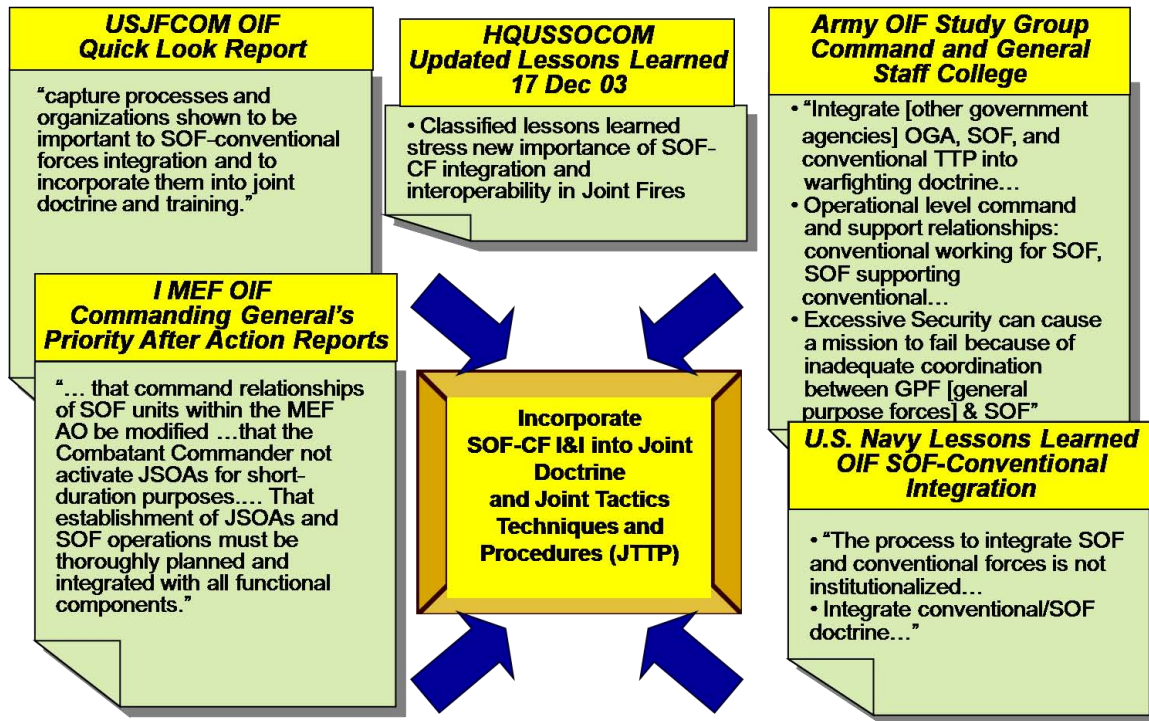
USJFCOM OIF
Quick Look Report

"capture processes and organizations shown to be important to SOF-conventional forces integration and to incorporate them into joint doctrine and training."

HQUSSOCOM
Updated Lessons Learned
17 Dec 03

• Classified lessons learned stress new importance of SOF-CF integration and interoperability in Joint Fires

Army OIF Study Group
Command and General Staff College

• "Integrate [other government agencies] OGA, SOF, and conventional TTP into warfighting doctrine…
• Operational level command and support relationships: conventional working for SOF, SOF supporting conventional…
• Excessive Security can cause a mission to fail because of inadequate coordination between GPF [general purpose forces] & SOF"

I MEF OIF
Commanding General's
Priority After Action Reports

"… that command relationships of SOF units within the MEF AO be modified …that the Combatant Commander not activate JSOAs for short-duration purposes…. That establishment of JSOAs and SOF operations must be thoroughly planned and integrated with all functional components."

Incorporate
SOF-CF I&I into Joint Doctrine
and Joint Tactics Techniques and Procedures (JTTP)

U.S. Navy Lessons Learned
OIF SOF-Conventional
Integration

• "The process to integrate SOF and conventional forces is not institutionalized…
• Integrate conventional/SOF doctrine…"